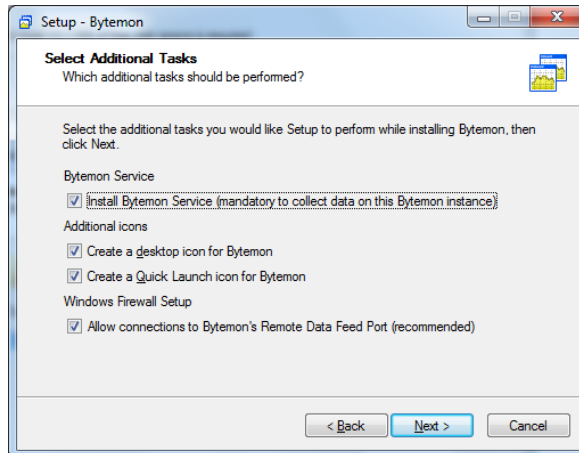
Setup - Bytemon

**Select Additional Tasks**
Which additional tasks should be performed?

Select the additional tasks you would like Setup to perform while installing Bytemon, then click Next.

Bytemon Service

☑ Install Bytemon Service (mandatory to collect data on this Bytemon instance)

Additional icons

☑ Create a desktop icon for Bytemon

☑ Create a Quick Launch icon for Bytemon

Windows Firewall Setup

☑ Allow connections to Bytemon's Remote Data Feed Port (recommended)

< Back | Next > | Cancel